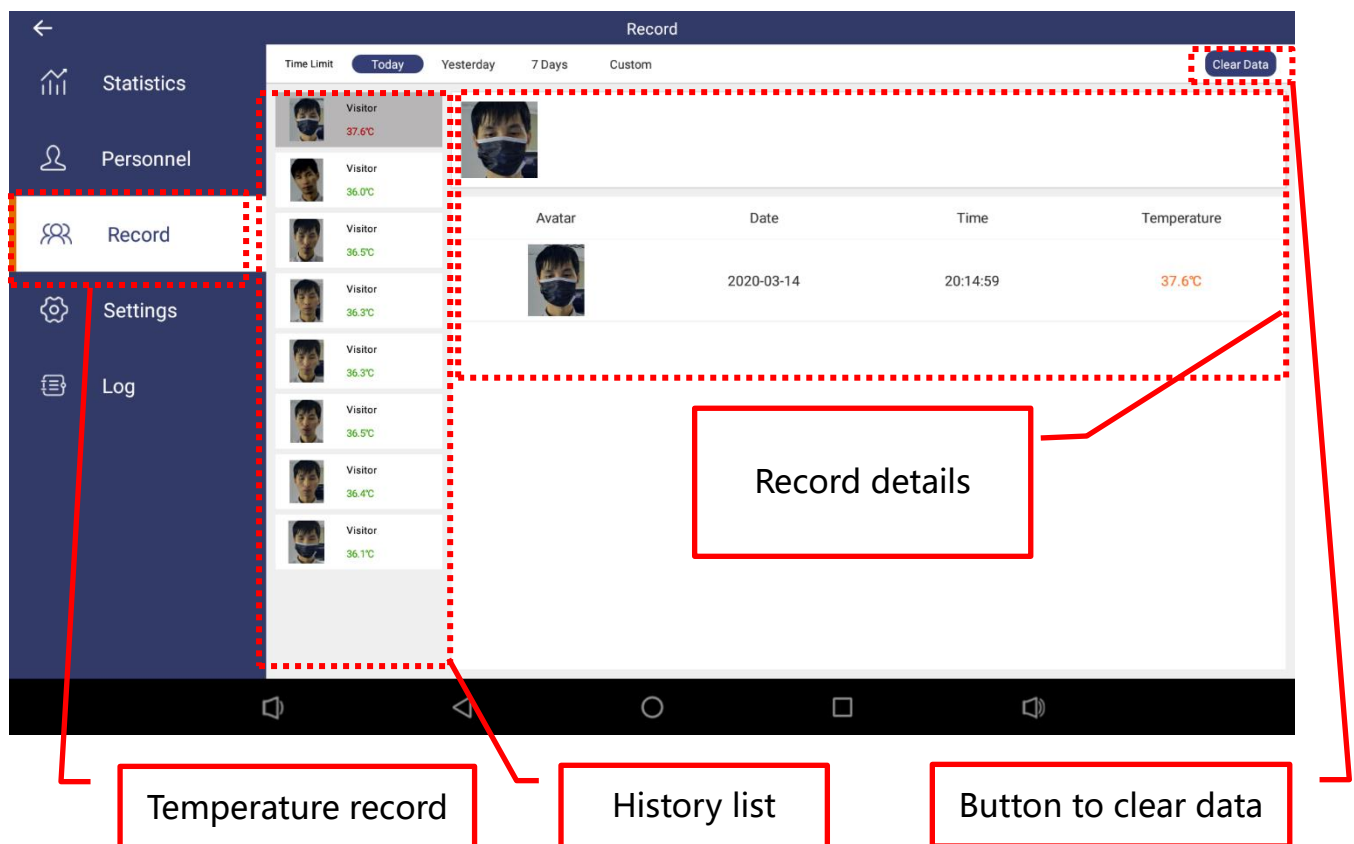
Record

Statistics

Personnel

Record

Settings

Log

Time Limit Today Yesterday 7 Days Custom

Clear Data

Visitor
37.6℃

Visitor
36.0℃

Visitor
36.5℃

Visitor
36.3℃

Visitor
36.3℃

Visitor
36.5℃

Visitor
36.4℃

Visitor
36.1℃

| Avatar | Date | Time | Temperature |
|---|---|---|---|
| | 2020-03-14 | 20:14:59 | 37.6℃ |

Record details

Temperature record

History list

Button to clear data